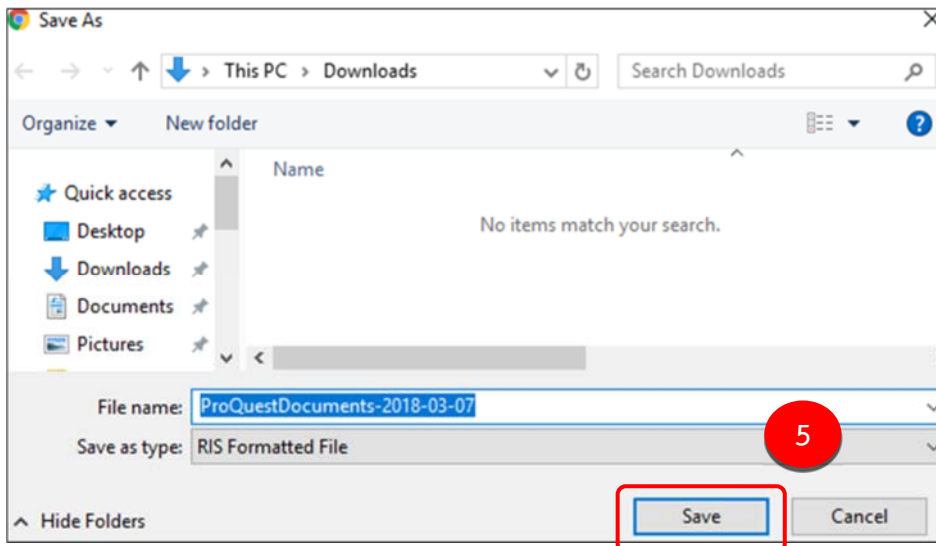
Save As

This PC > Downloads

Search Downloads

Organize ▾ New folder

Quick access
Desktop
Downloads
Documents
Pictures

Name

No items match your search.

File name: ProQuestDocuments-2018-03-07

Save as type: RIS Formatted File

5

Hide Folders

Save

Cancel